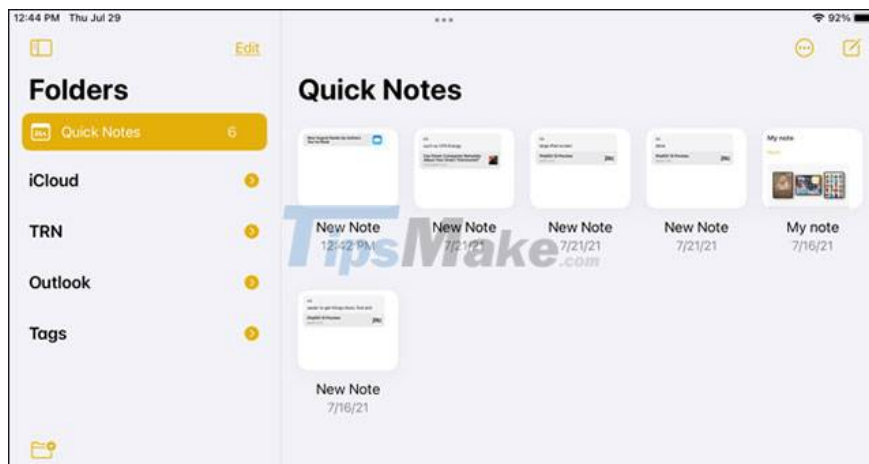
12:44 PM Thu Jul 29

92%

Edit

Folders

Quick Notes 6

iCloud

TRN

Outlook

Tags

Quick Notes

My note

New Note
12:42 PM

New Note
7/21/21

New Note
7/21/21

New Note
7/21/21

My note
7/16/21

New Note
7/16/21

TipsMake.com